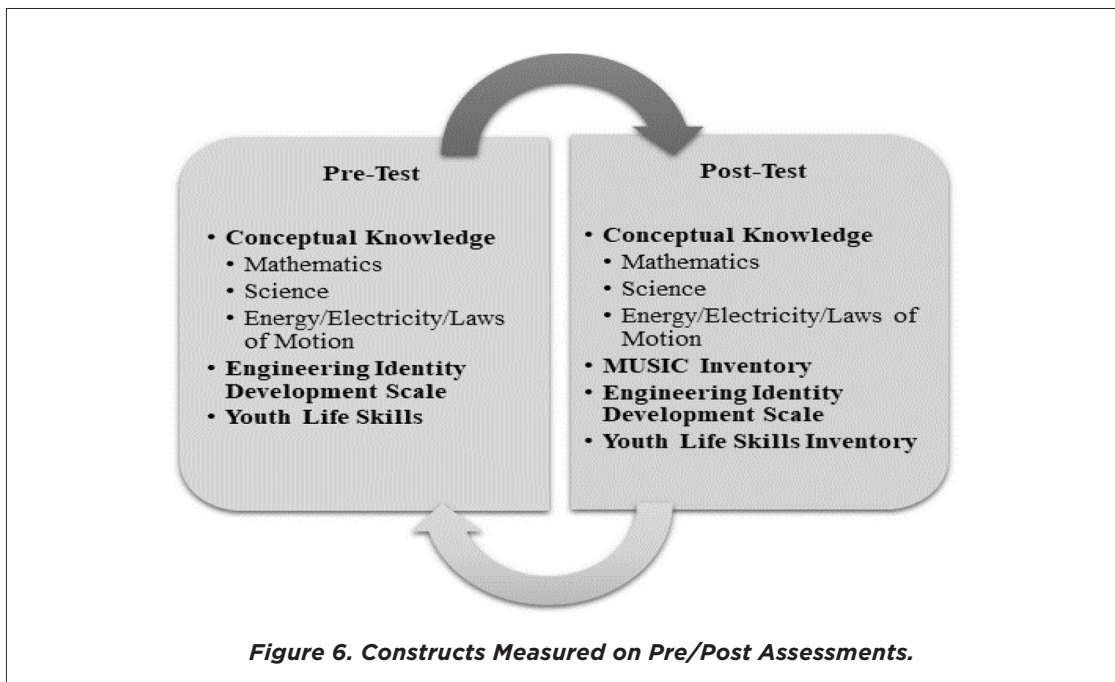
Pre-Test

• Conceptual Knowledge
  • Mathematics
  • Science
  • Energy/Electricity/Laws of Motion
• Engineering Identity Development Scale
• Youth Life Skills

Post-Test

• Conceptual Knowledge
  • Mathematics
  • Science
  • Energy/Electricity/Laws of Motion
• MUSIC Inventory
• Engineering Identity Development Scale
• Youth Life Skills Inventory

Figure 6. Constructs Measured on Pre/Post Assessments.